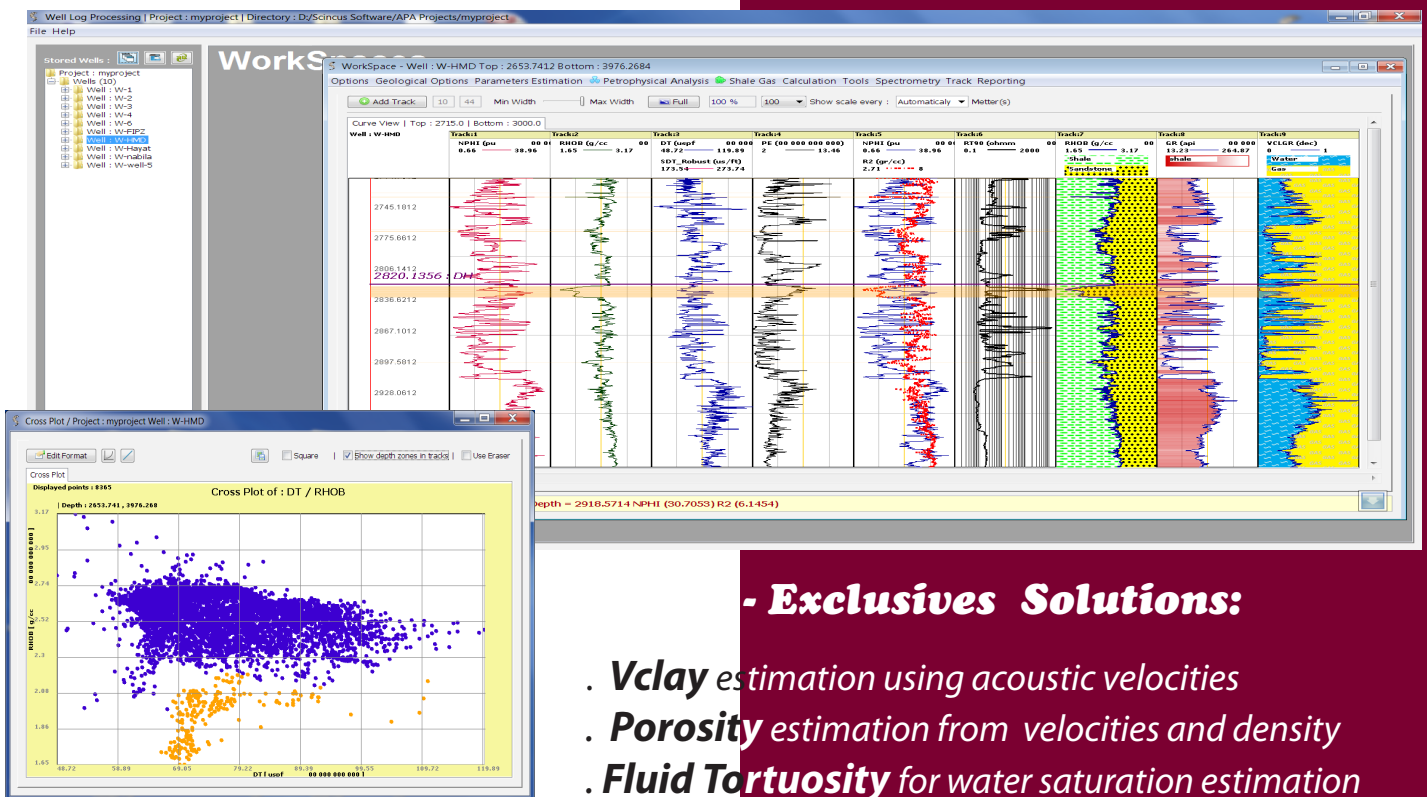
Well Log Processing | Project : myproject | Directory : D:/Scincus Software/APA Projects/myproject

File Help

Stored Wells :

Project : myproject
Wells (10)
Well : W-1
Well : W-2
Well : W-3
Well : W-4
Well : W-6
Well : W-FIPZ
Well : W-HMD
Well : W-Hayat
Well : W-nabila
Well : W-well-5

WorkSpace

WorkSpace - Well : W-HMD Top : 2653.7412 Bottom : 3976.2684

Options Geological Options Parameters Estimation Petrophysical Analysis Shale Gas Calculation Tools Spectrometry Track Reporting

Add Track 10 44 Min Width Max Width Full 100 % 100 Show scale every : Automaticaly Metter(s)

Curve View | Top : 2715.0 | Bottom : 3000.0

Well : W-HMD

Track:1 NPHI (pu 0.66 38.96
Track:2 RHOB (g/cc 1.65 3.17
Track:3 DT (uepf 48.72 119.89 SDT_Robust (us/ft) 173.54 273.74
Track:4 PE (00 000 000 000) 2 13.46
Track:5 NPHI (pu 0.66 38.96 R2 (gr/cc) 2.71 0
Track:6 RT90 (ohmm 0.1 2000
Track:7 RHOB (g/cc 1.65 3.17 Shale Sandstone
Track:8 GR (api 13.23 264.87 Shale
Track:9 VCLGR (dec) 0 1 Water Gas

2745.1812
2775.6612
2806.1412
2820.1356 : DH
2836.6212
2867.1012
2897.5812
2928.0612

Depth = 2918.5714 NPHI (30.7053) R2 (6.1454)

Cross Plot / Project : myproject Well : W-HMD

Edit Format Square | Show depth zones in tracks | Use Eraser

Cross Plot

Displayed points : 8365

| Depth : 2653.741 , 3976.268

Cross Plot of : DT / RHOB

3.17
2.95
2.74
2.52
2.3
2.08
1.86
1.65

RHOB [ g/cc 00 000 000 000 ]

48.72 58.89 69.05 79.22 89.39 99.55 109.72 119.89

DT [ usof 00 000 000 000 ]

- Exclusives Solutions:

. Vclay estimation using acoustic velocities

. Porosity estimation from velocities and density

. Fluid Tortuosity for water saturation estimation